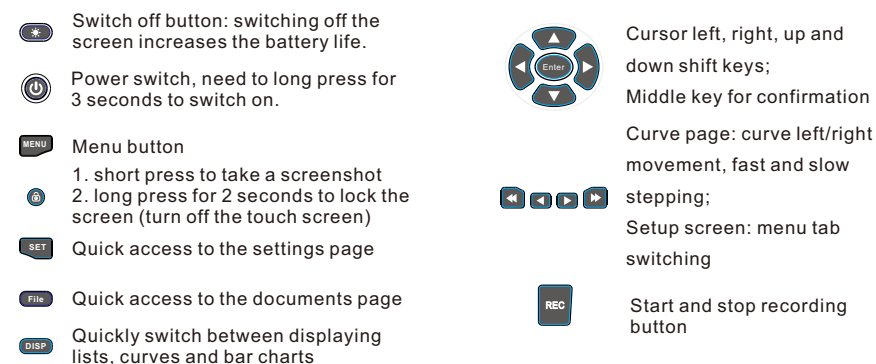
Switch off button: switching off the screen increases the battery life.

Power switch, need to long press for 3 seconds to switch on.

MENU Menu button

1. short press to take a screenshot
2. long press for 2 seconds to lock the screen (turn off the touch screen)

SET Quick access to the settings page

File Quick access to the documents page

DISP Quickly switch between displaying lists, curves and bar charts

Enter

Cursor left, right, up and down shift keys;
Middle key for confirmation

Curve page: curve left/right movement, fast and slow stepping;
Setup screen: menu tab switching

REC Start and stop recording button